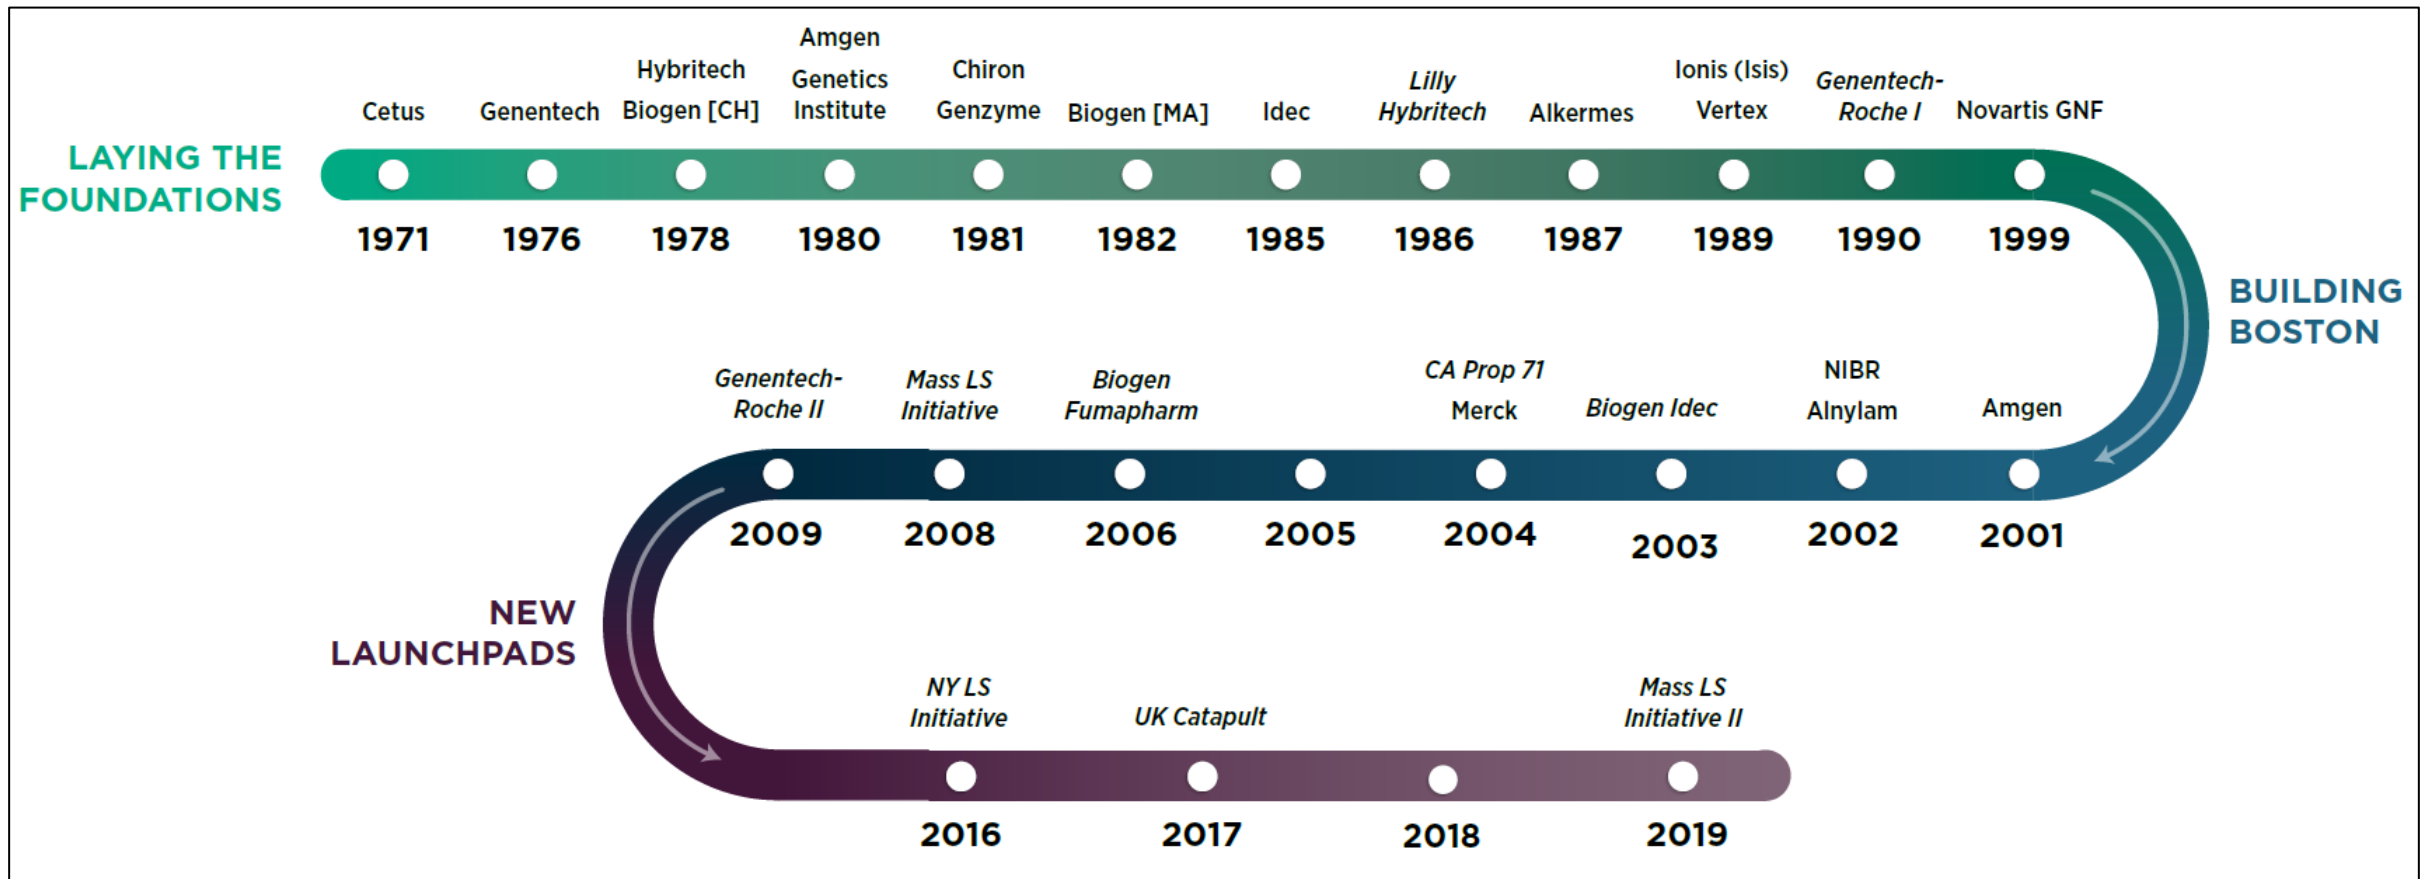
LAYING THE FOUNDATIONS

Cetus
1971

Genentech
1976

Hybritech
Biogen [CH]
1978

Amgen
Genetics Institute
1980

Chiron
Genzyme
1981

Biogen [MA]
1982

Idec
1985

*Lilly Hybritech*
1986

Alkermes
1987

Ionis (Isis)
Vertex
1989

*Genentech-Roche I*
1990

Novartis GNF
1999

BUILDING BOSTON

Amgen
2001

NIBR
Alnylam
2002

*Biogen Idec*
2003

*CA Prop 71*
Merck
2004

2005

*Biogen Fumapharm*
2006

*Mass LS Initiative*
2008

*Genentech-Roche II*
2009

NEW LAUNCHPADS

*NY LS Initiative*
2016

*UK Catapult*
2017

2018

*Mass LS Initiative II*
2019